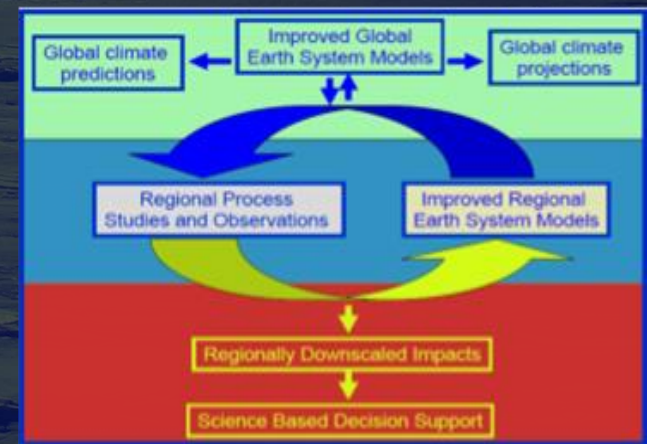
Global climate predictions

Improved Global Earth System Models

Global climate projections

Regional Process Studies and Observations

Improved Regional Earth System Models

Regionally Downscaled Impacts

Science Based Decision Support